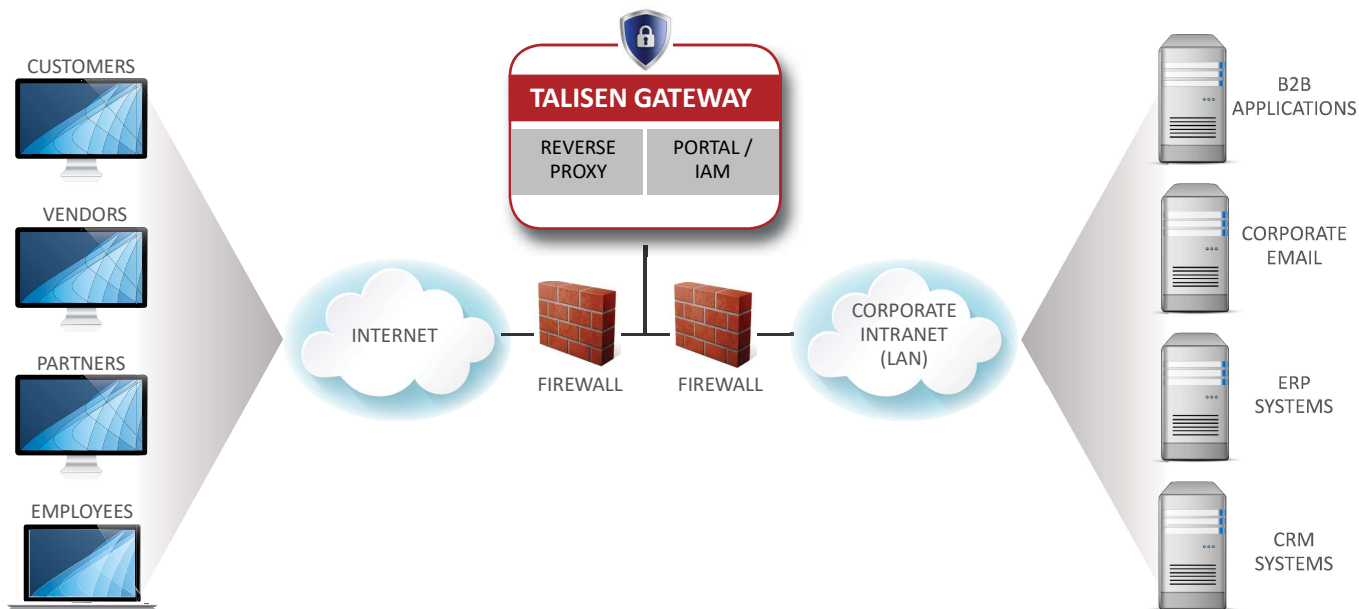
CUSTOMERS

VENDORS

PARTNERS

EMPLOYEES

INTERNET

TALISEN GATEWAY

REVERSE PROXY

PORTAL / IAM

FIREWALL

FIREWALL

CORPORATE INTRANET (LAN)

B2B APPLICATIONS

CORPORATE EMAIL

ERP SYSTEMS

CRM SYSTEMS